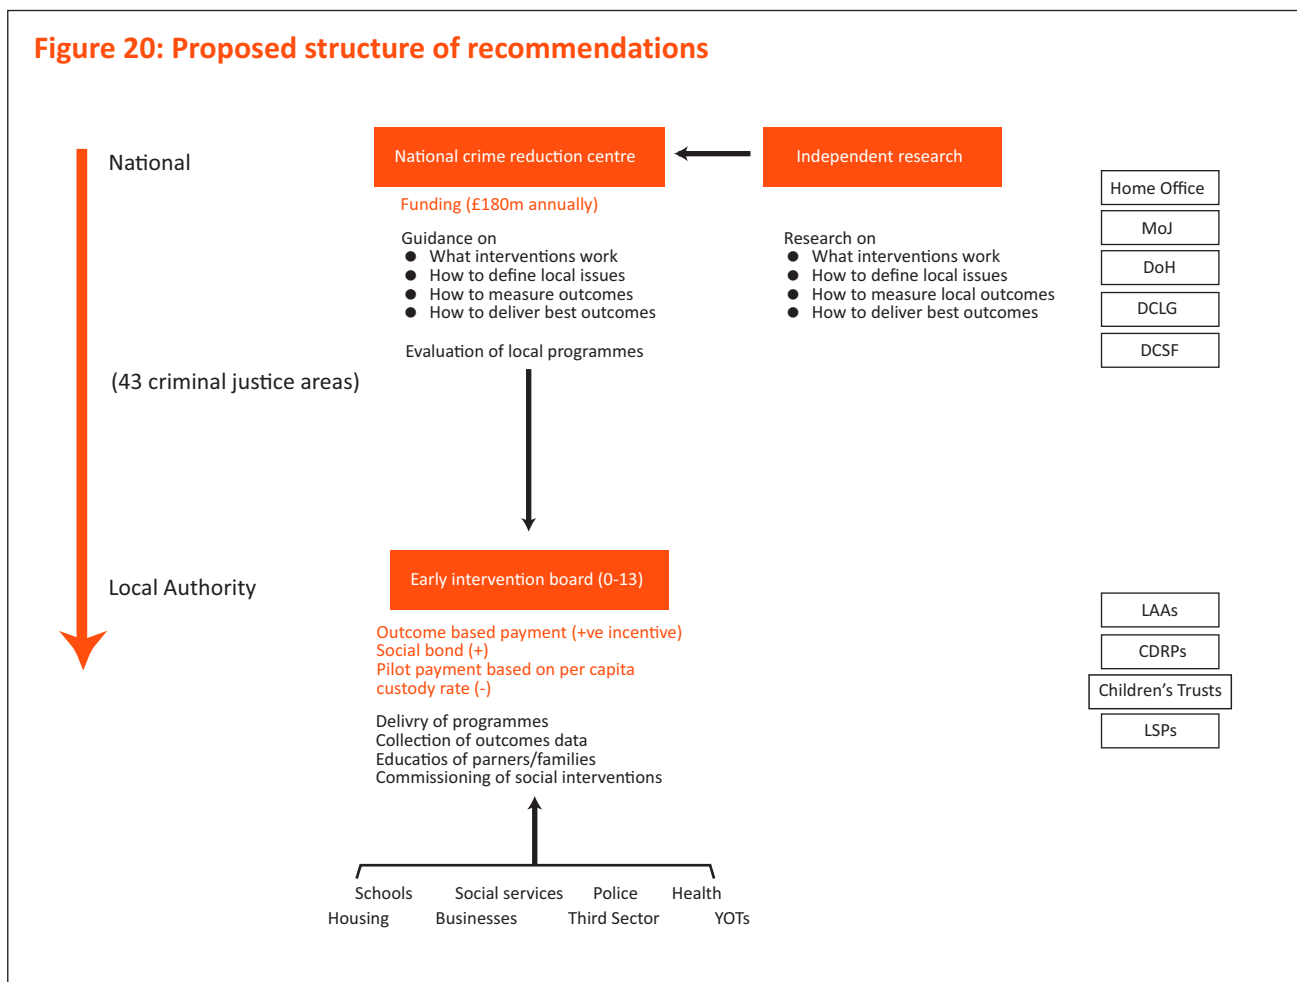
Figure 20: Proposed structure of recommendations

National

National crime reduction centre

Independent research

Funding (£180m annually)

Guidance on
- What interventions work
- How to define local issues
- How to measure outcomes
- How to deliver best outcomes

Evaluation of local programmes

Research on
- What interventions work
- How to define local issues
- How to measure local outcomes
- How to deliver best outcomes

Home Office
MoJ
DoH
DCLG
DCSF

(43 criminal justice areas)

Local Authority

Early intervention board (0-13)

Outcome based payment (+ve incentive)
Social bond (+)
Pilot payment based on per capita custody rate (-)

Delivry of programmes
Collection of outcomes data
Educatios of parners/families
Commissioning of social interventions

LAAs
CDRPs
Children's Trusts
LSPs

Schools Social services Police Health
Housing Businesses Third Sector YOTs